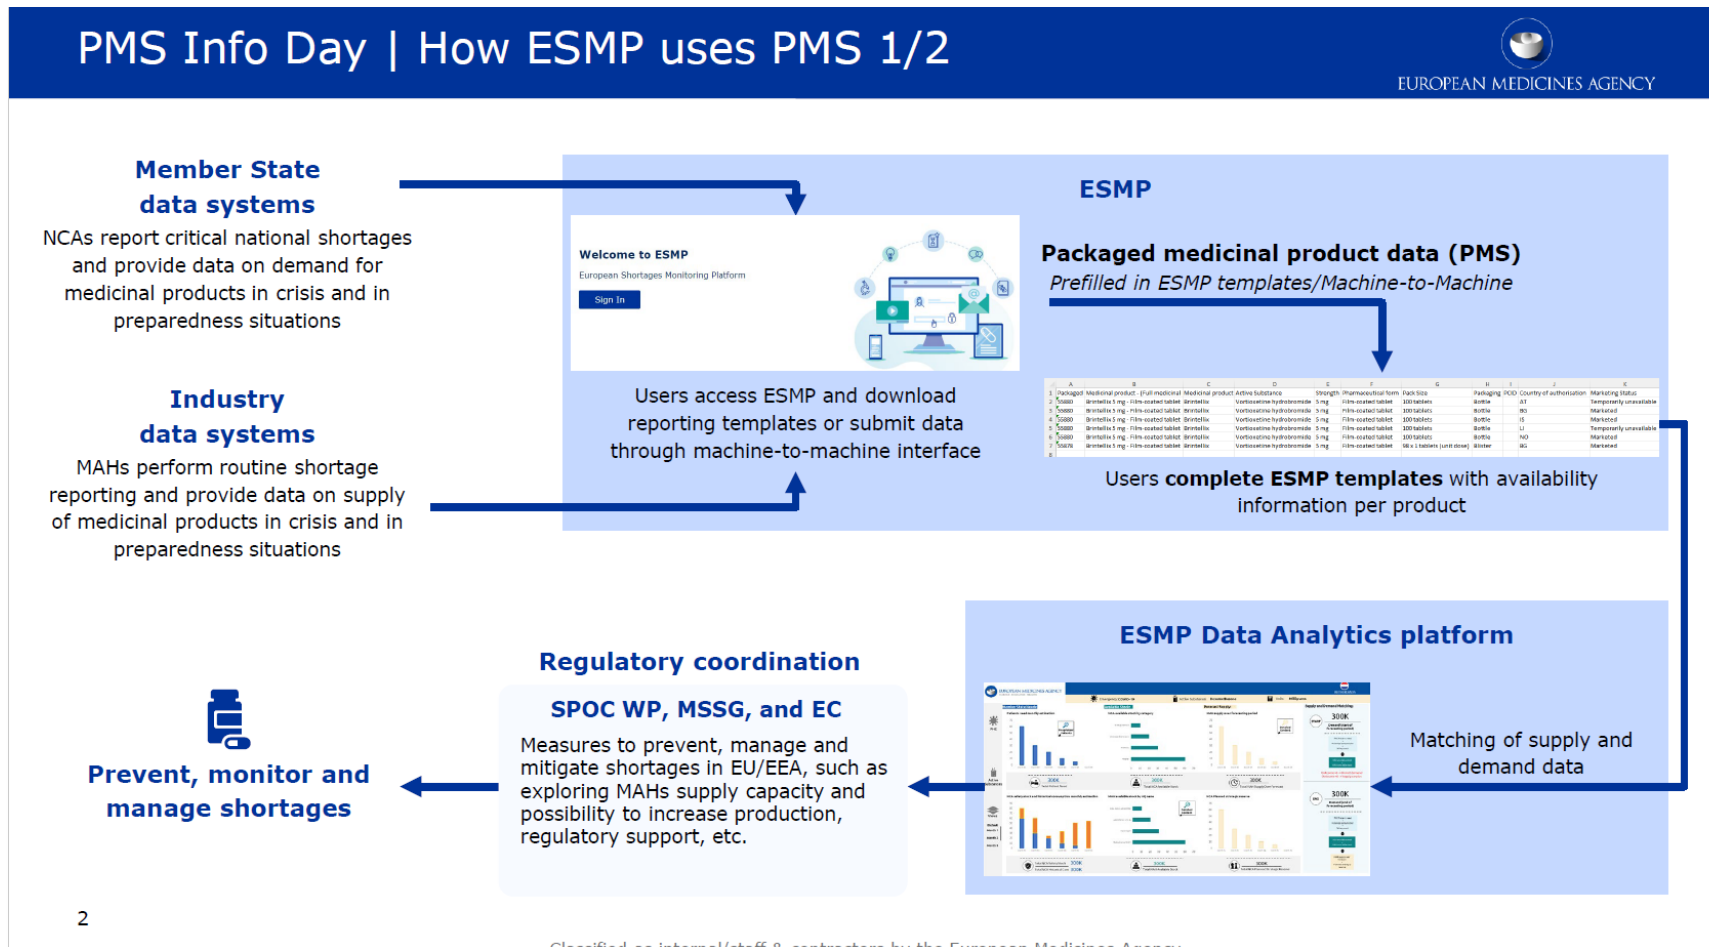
PMS Info Day | How ESMP uses PMS 1/2

EUROPEAN MEDICINES AGENCY

Member State data systems

NCAs report critical national shortages and provide data on demand for medicinal products in crisis and in preparedness situations

Industry data systems

MAHs perform routine shortage reporting and provide data on supply of medicinal products in crisis and in preparedness situations

ESMP

Welcome to ESMP

European Shortages Monitoring Platform

Sign In

Users access ESMP and download reporting templates or submit data through machine-to-machine interface

Packaged medicinal product data (PMS)

Prefilled in ESMP templates/Machine-to-Machine

Users complete ESMP templates with availability information per product

ESMP Data Analytics platform

Matching of supply and demand data

Regulatory coordination

SPOC WP, MSSG, and EC

Measures to prevent, manage and mitigate shortages in EU/EEA, such as exploring MAHs supply capacity and possibility to increase production, regulatory support, etc.

Prevent, monitor and manage shortages

2

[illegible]